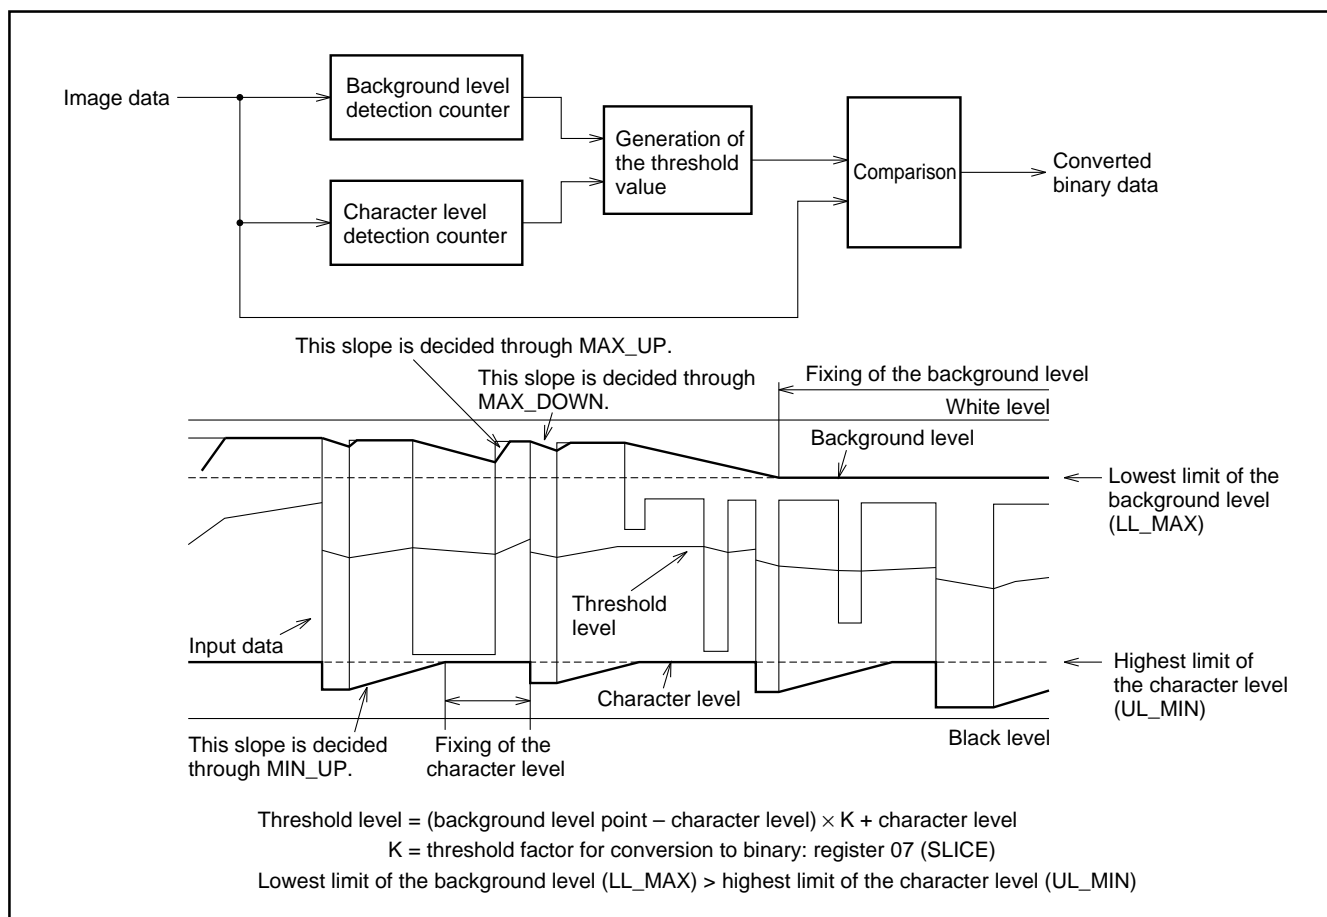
Image data

Background level detection counter

Character level detection counter

Generation of the threshold value

Comparison

Converted binary data

This slope is decided through MAX_UP.

This slope is decided through MAX_DOWN.

Fixing of the background level

White level

Background level

Lowest limit of the background level (LL_MAX)

Threshold level

Input data

Highest limit of the character level (UL_MIN)

Character level

Black level

This slope is decided through MIN_UP.

Fixing of the character level

Threshold level = (background level point – character level) $\times$ K + character level

K = threshold factor for conversion to binary: register 07 (SLICE)

Lowest limit of the background level (LL_MAX) > highest limit of the character level (UL_MIN)